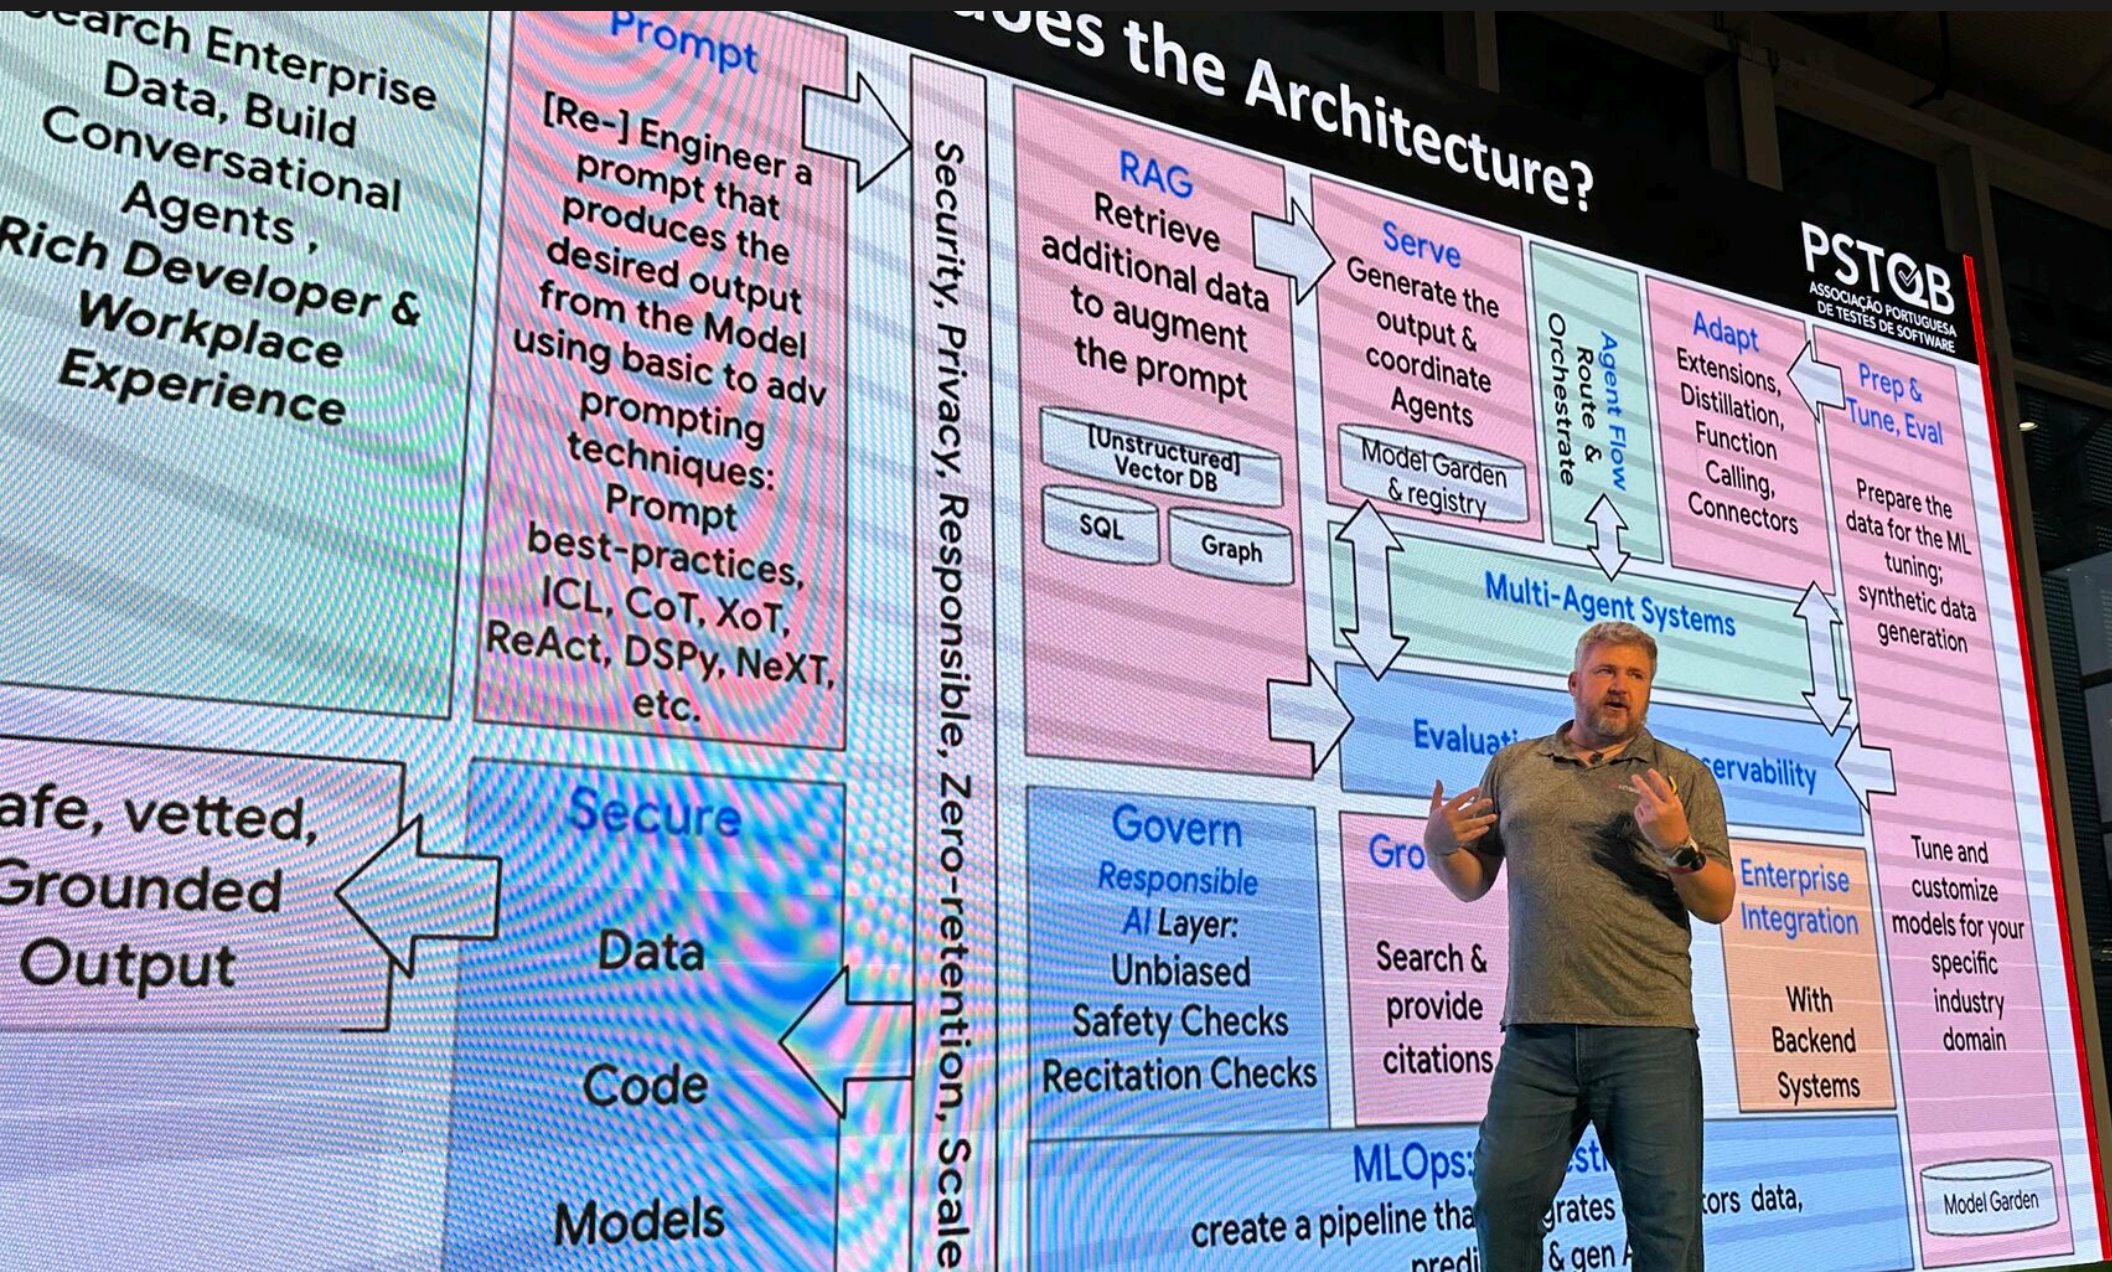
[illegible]oes the Architecture?

PSTQB
ASSOCIAÇÃO PORTUGUESA DE TESTES DE SOFTWARE

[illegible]earch Enterprise Data, Build Conversational Agents , Rich Developer & Workplace Experience

Prompt
[Re-] Engineer a prompt that produces the desired output from the Model using basic to adv prompting techniques: Prompt best-practices, ICL, CoT, XoT, ReAct, DSPy, NeXT, etc.

Security, Privacy, Responsible, Zero-retention, Scale

RAG
Retrieve additional data to augment the prompt
[Unstructured] Vector DB
SQL
Graph

Serve
Generate the output & coordinate Agents
Model Garden & registry

Agent Flow
Route & Orchestrate

Adapt
Extensions, Distillation, Function Calling, Connectors

Prep & Tune, Eval
Prepare the data for the ML tuning; synthetic data generation

Multi-Agent Systems

Evaluati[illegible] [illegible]servability

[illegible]afe, vetted, Grounded Output

Secure
Data
Code
Models

Govern
Responsible AI Layer:
Unbiased
Safety Checks
Recitation Checks

Gro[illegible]
Search & provide citations

Enterprise Integration
With Backend Systems

Tune and customize models for your specific industry domain

Model Garden

MLOps: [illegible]str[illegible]
create a pipeline tha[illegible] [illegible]grates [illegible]ors data, predi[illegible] & gen A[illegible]